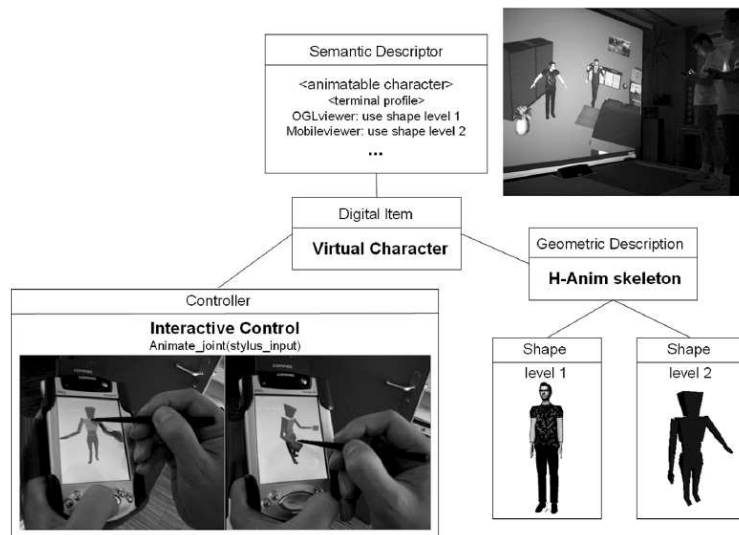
Semantic Descriptor

<animatable character>
<terminal profile>
OGLviewer: use shape level 1
Mobileviewer: use shape level 2
...

Digital Item

Virtual Character

Geometric Description

H-Anim skeleton

Controller

Interactive Control
Animate_joint(stylus_input)

Shape
level 1

Shape
level 2